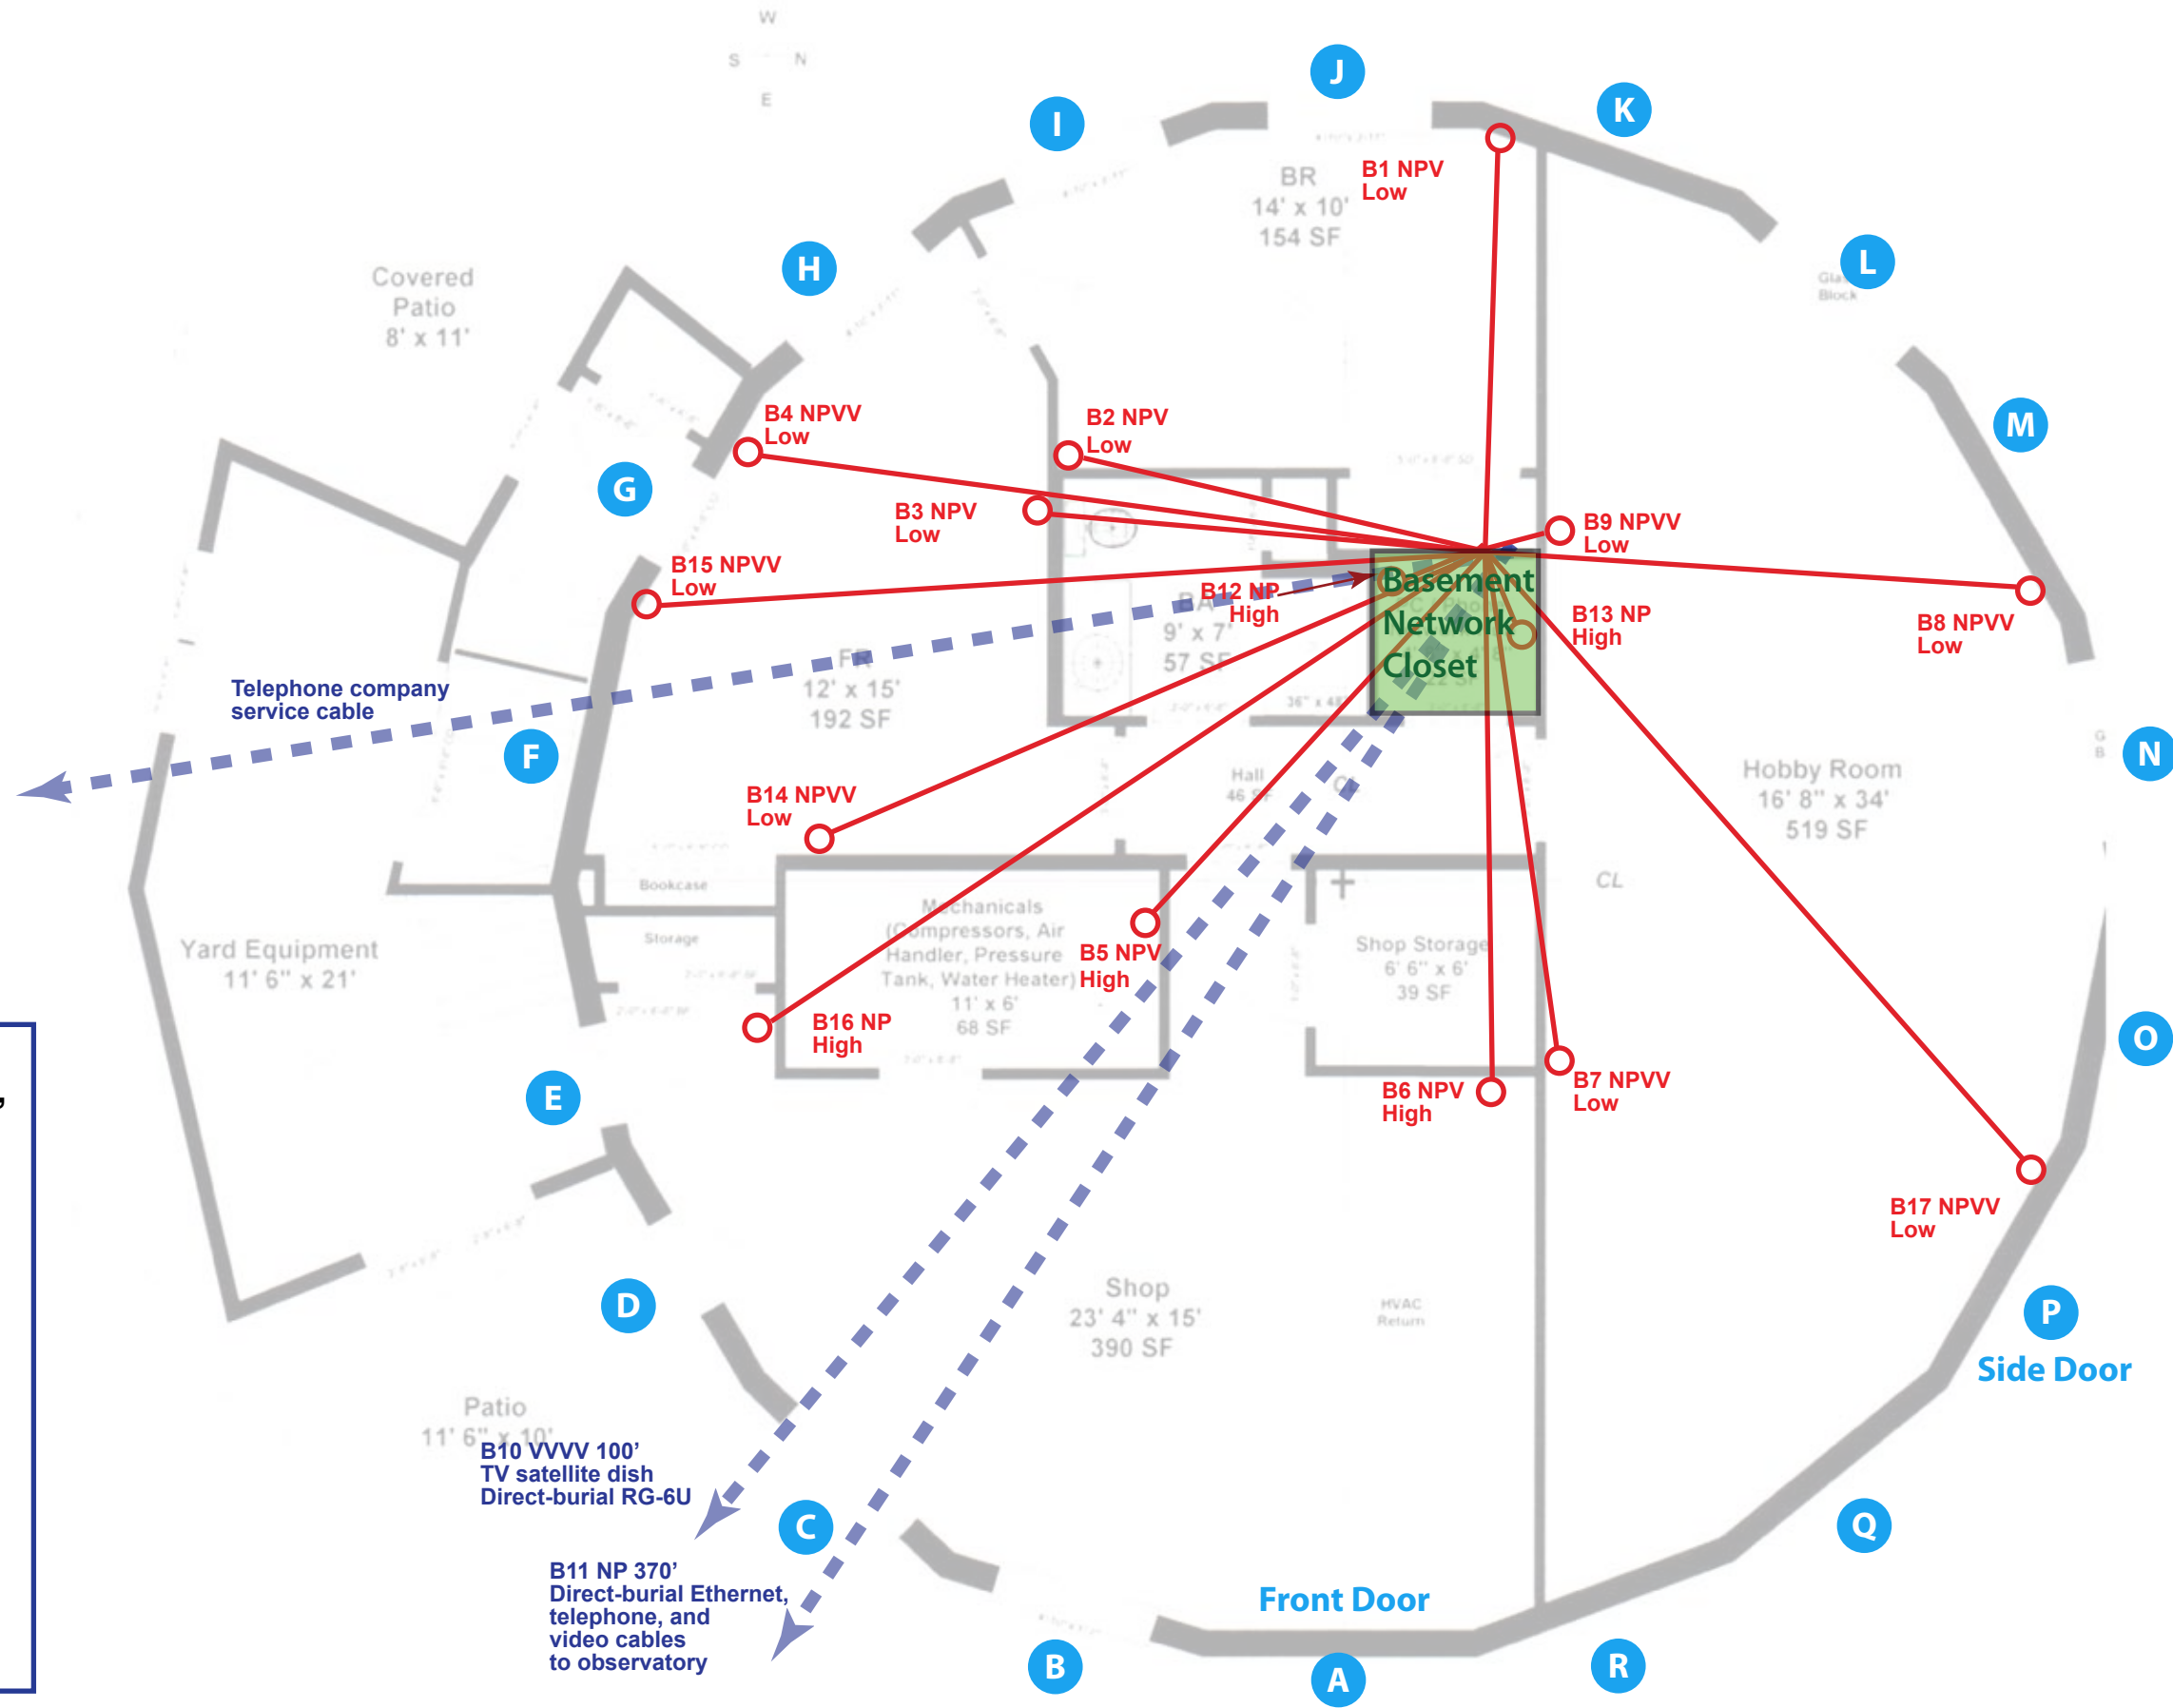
W
S N
E

J
K
I
BR
14' x 10'
154 SF
B1 NPV
Low
L
H
Covered Patio
8' x 11'
M
B4 NPVV
Low
B2 NPV
Low
G
B3 NPV
Low
B9 NPVV
Low
B15 NPVV
Low
Basement Network Closet
B12 NP
High
B13 NP
High
B8 NPVV
Low
BA
9' x 7'
57 SF
FR
12' x 15'
192 SF
Telephone company service cable
F
N
Hobby Room
16' 8" x 34'
519 SF
Hall
B14 NPVV
Low
CL
Bookcase
Storage
Mechanicals (Compressors, Air Handler, Pressure Tank, Water Heater)
11' x 6'
68 SF
B5 NPV
High
Shop Storage
6' 6" x 6'
39 SF
Yard Equipment
11' 6" x 21'
B16 NP
High
O
B6 NPV
High
B7 NPVV
Low
E
B17 NPVV
Low
Shop
23' 4" x 15'
390 SF
HVAC Return
D
P
Side Door
Patio
11' 6" x 10'
B10 VVVV 100’
TV satellite dish
Direct-burial RG-6U
C
Q
B11 NP 370’
Direct-burial Ethernet, telephone, and video cables to observatory
Front Door
B
A
R